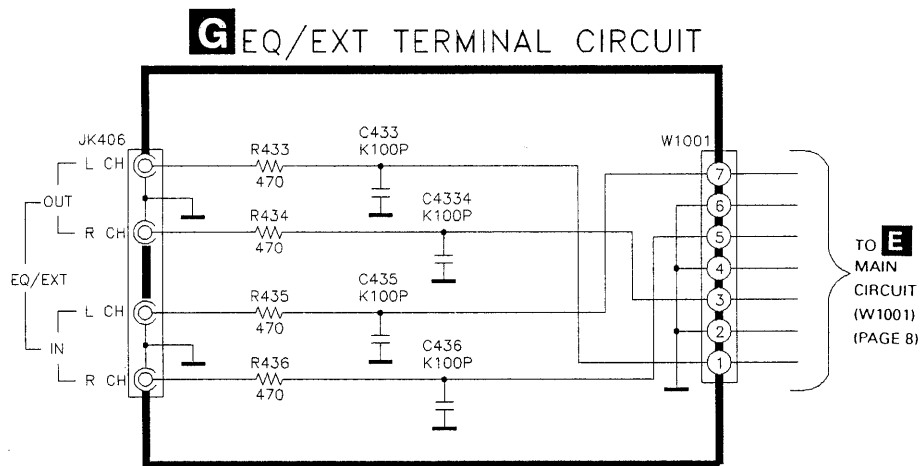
G EQ/EXT TERMINAL CIRCUIT

JK406
L CH
OUT
R CH
EQ/EXT
L CH
IN
R CH

R433
470
C433
K100P

R434
470
C4334
K100P

R435
470
C435
K100P

R436
470
C436
K100P

W1001
7
6
5
4
3
2
1

TO E
MAIN
CIRCUIT
(W1001)
(PAGE 8)